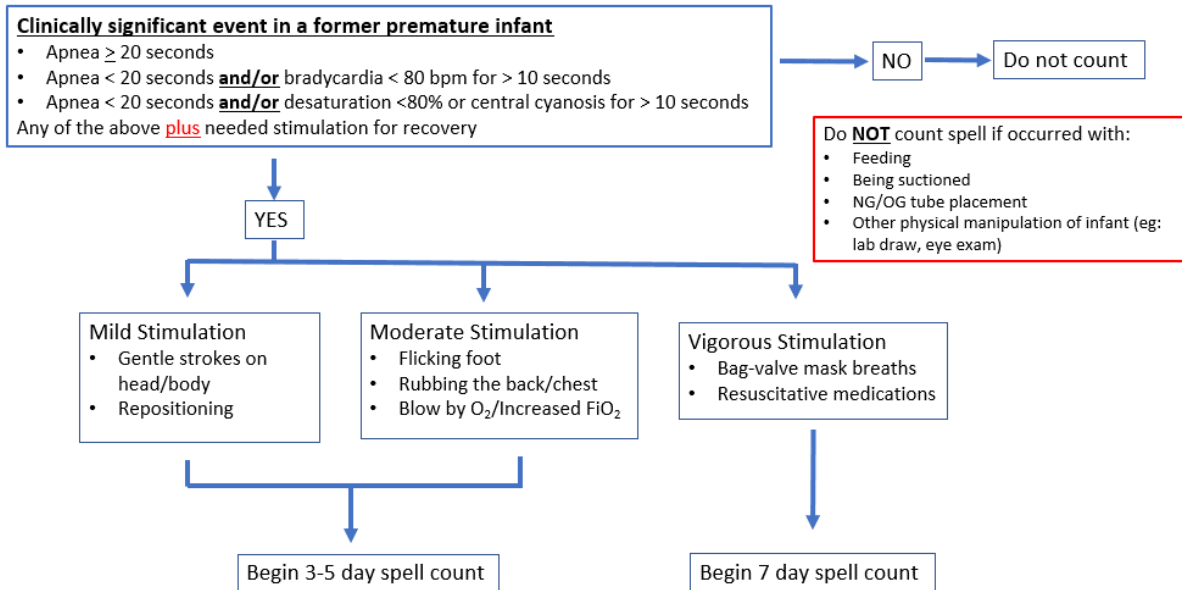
Clinically significant event in a former premature infant
• Apnea $\geq$ 20 seconds
• Apnea < 20 seconds and/or bradycardia < 80 bpm for > 10 seconds
• Apnea < 20 seconds and/or desaturation <80% or central cyanosis for > 10 seconds
Any of the above plus needed stimulation for recovery

NO

Do not count

Do NOT count spell if occurred with:
• Feeding
• Being suctioned
• NG/OG tube placement
• Other physical manipulation of infant (eg: lab draw, eye exam)

YES

Mild Stimulation
• Gentle strokes on head/body
• Repositioning

Moderate Stimulation
• Flicking foot
• Rubbing the back/chest
• Blow by $O_2$/Increased $FiO_2$

Vigorous Stimulation
• Bag-valve mask breaths
• Resuscitative medications

Begin 3-5 day spell count

Begin 7 day spell count